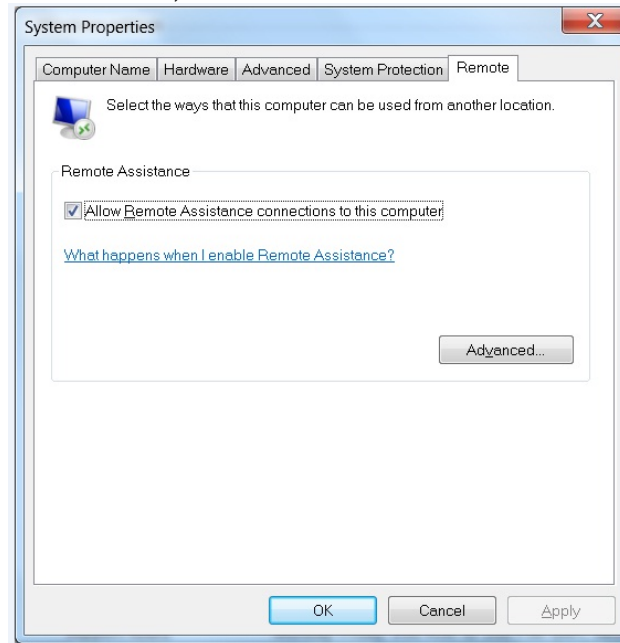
System Properties

Computer Name | Hardware | Advanced | System Protection | Remote

Select the ways that this computer can be used from another location.

Remote Assistance

Allow Remote Assistance connections to this computer

What happens when I enable Remote Assistance?

Advanced...

OK | Cancel | Apply